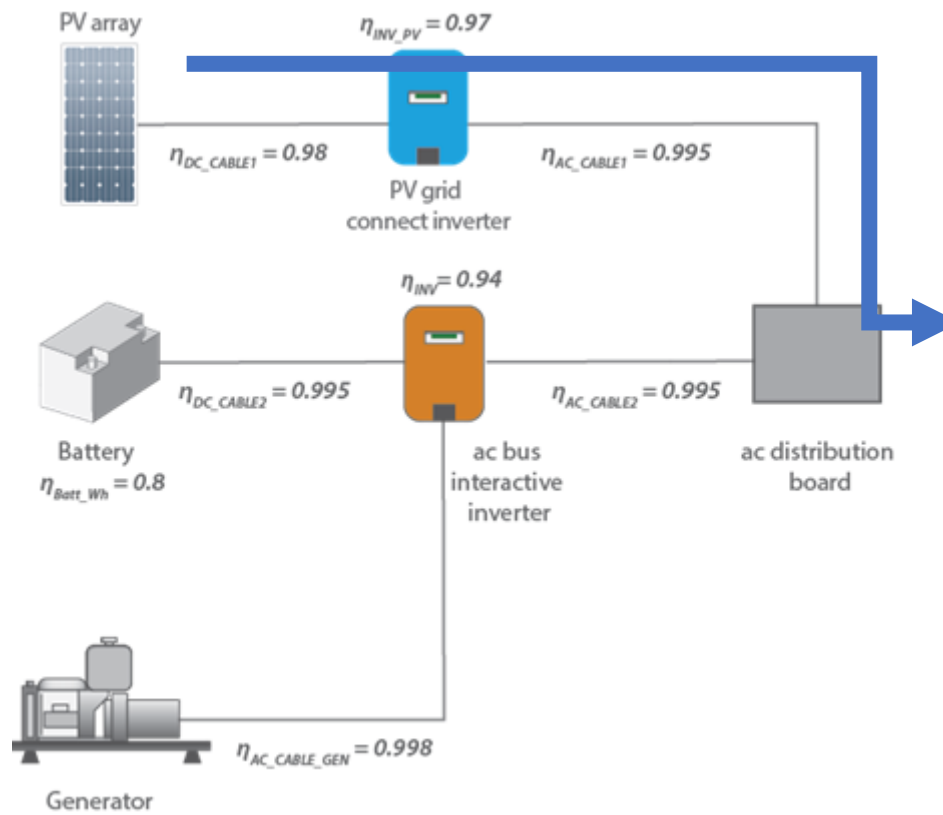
PV array

$\eta_{INV\_PV} = 0.97$

$\eta_{DC\_CABLE1} = 0.98$

$\eta_{AC\_CABLE1} = 0.995$

PV grid connect inverter

$\eta_{INV} = 0.94$

$\eta_{DC\_CABLE2} = 0.995$

$\eta_{AC\_CABLE2} = 0.995$

Battery

$\eta_{Batt\_Wh} = 0.8$

ac bus interactive inverter

ac distribution board

$\eta_{AC\_CABLE\_GEN} = 0.998$

Generator